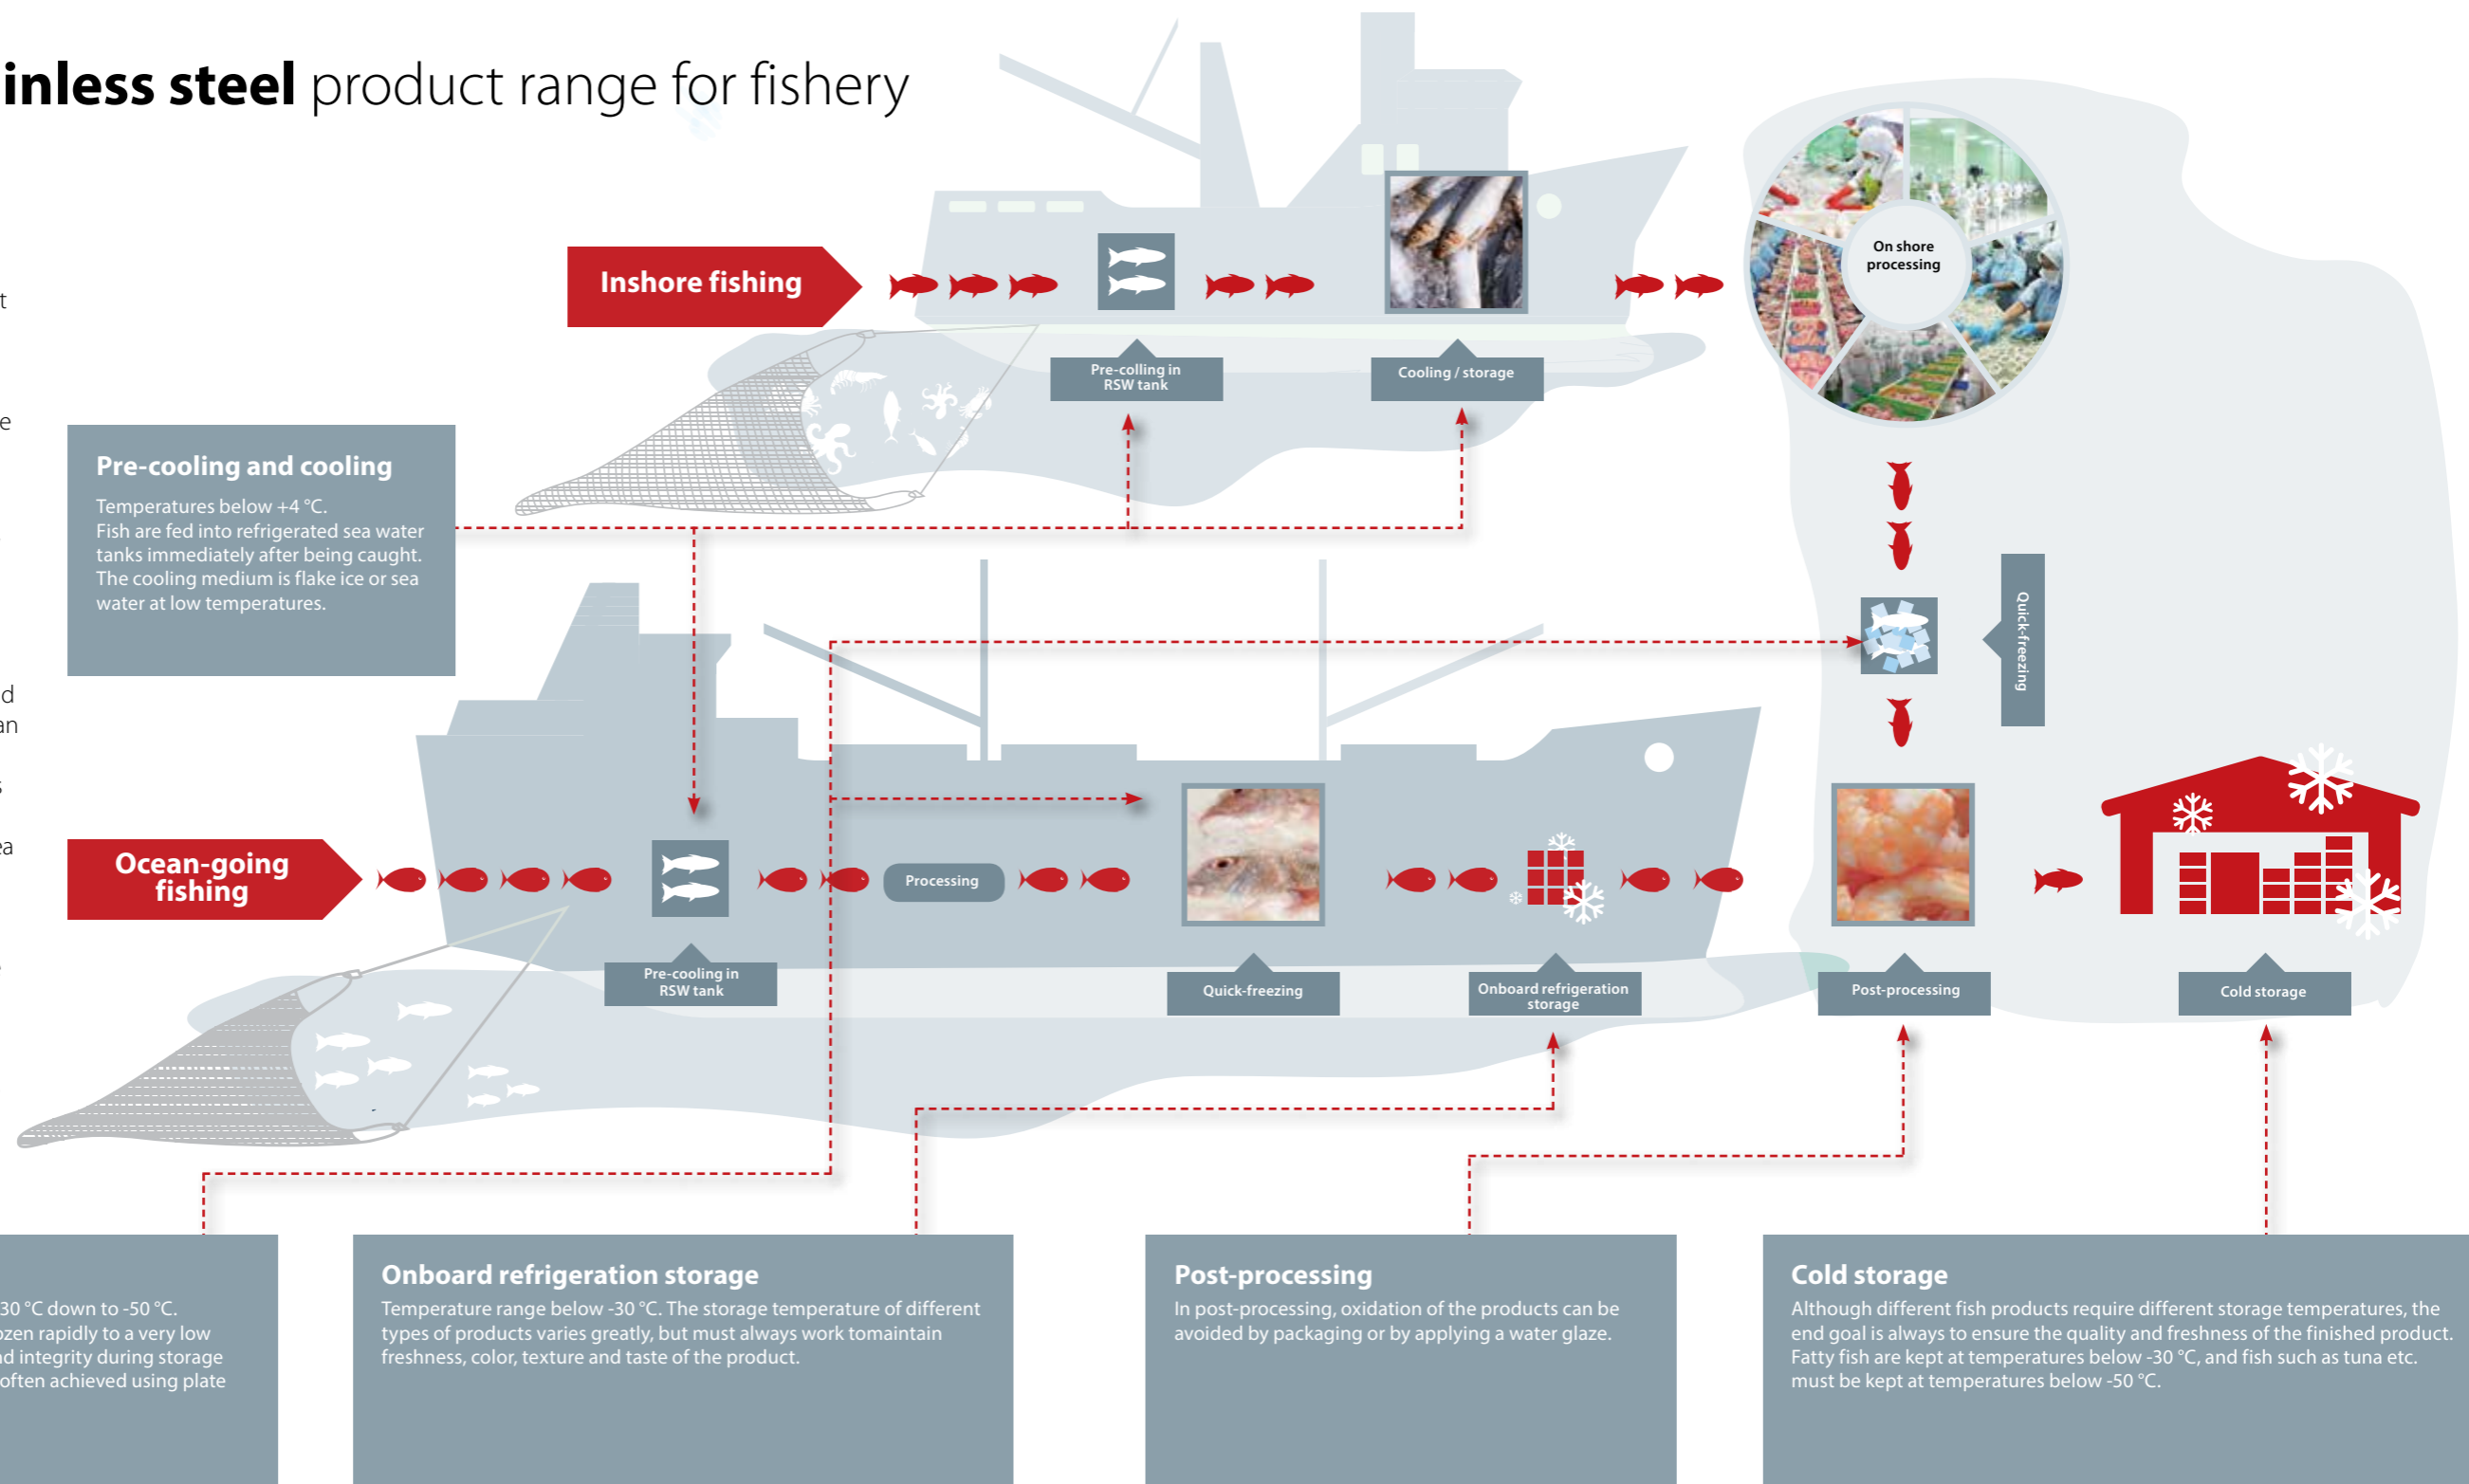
inless steel product range for fishery

t

e

d
an

s

ea

Inshore fishing

Pre-colling in RSW tank

Cooling / storage

On shore processing

Pre-cooling and cooling

Temperatures below +4 °C.
Fish are fed into refrigerated sea water tanks immediately after being caught. The cooling medium is flake ice or sea water at low temperatures.

Quick-freezing

Ocean-going fishing

Processing

Pre-cooling in RSW tank

Quick-freezing

Onboard refrigeration storage

Post-processing

Cold storage

30 °C down to -50 °C.
ozen rapidly to a very low
nd integrity during storage
often achieved using plate

Onboard refrigeration storage

Temperature range below -30 °C. The storage temperature of different types of products varies greatly, but must always work tomaintain freshness, color, texture and taste of the product.

Post-processing

In post-processing, oxidation of the products can be avoided by packaging or by applying a water glaze.

Cold storage

Although different fish products require different storage temperatures, the end goal is always to ensure the quality and freshness of the finished product. Fatty fish are kept at temperatures below -30 °C, and fish such as tuna etc. must be kept at temperatures below -50 °C.